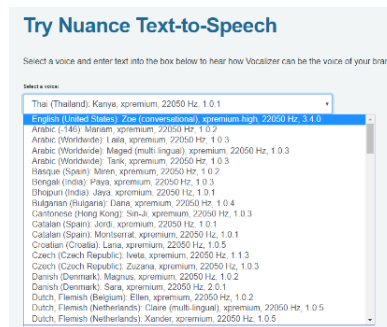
Try Nuance Text-to-Speech

Select a voice and enter text into the box below to hear how Vocalizer can be the voice of your bra

Select a voice:

Thai (Thailand): Kanya, xpremium, 22050 Hz, 1.0.1

English (United States): Zoe (conversational), xpremium-high, 22050 Hz, 3.4.0
Arabic (-146): Mariam, xpremium, 22050 Hz, 1.0.2
Arabic (Worldwide): Laila, xpremium, 22050 Hz, 1.0.3
Arabic (Worldwide): Maged (multi lingual), xpremium, 22050 Hz, 1.0.3
Arabic (Worldwide): Tarik, xpremium, 22050 Hz, 1.0.3
Basque (Spain): Miren, xpremium, 22050 Hz, 1.0.2
Bengali (India): Paya, xpremium, 22050 Hz, 1.0.3
Bhojpuri (India): Jaya, xpremium, 22050 Hz, 1.0.1
Bulgarian (Bulgaria): Daria, xpremium, 22050 Hz, 1.0.4
Cantonese (Hong Kong): Sin-Ji, xpremium, 22050 Hz, 1.0.3
Catalan (Spain): Jordi, xpremium, 22050 Hz, 1.0.1
Catalan (Spain): Montserrat, xpremium, 22050 Hz, 1.0.1
Croatian (Croatia): Lana, xpremium, 22050 Hz, 1.0.5
Czech (Czech Republic): Iveta, xpremium, 22050 Hz, 1.1.3
Czech (Czech Republic): Zuzana, xpremium, 22050 Hz, 1.0.3
Danish (Denmark): Magnus, xpremium, 22050 Hz, 1.0.2
Danish (Denmark): Sara, xpremium, 22050 Hz, 2.0.1
Dutch, Flemish (Belgium): Ellen, xpremium, 22050 Hz, 1.0.2
Dutch, Flemish (Netherlands): Claire (multi-lingual), xpremium, 22050 Hz, 1.0.5
Dutch, Flemish (Netherlands): Xander, xpremium, 22050 Hz, 1.0.5